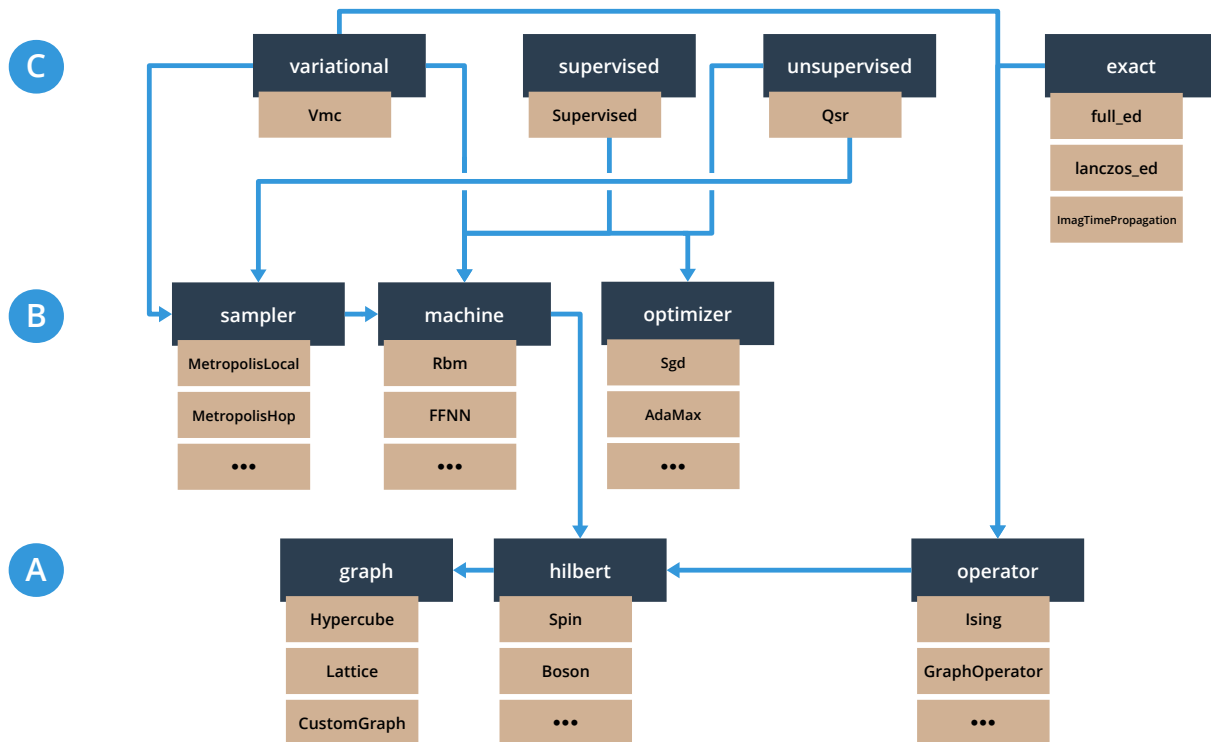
C

variational

Vmc

supervised

Supervised

unsupervised

Qsr

exact

full_ed

lanczos_ed

ImagTimePropagation

B

sampler

MetropolisLocal

MetropolisHop

•••

machine

Rbm

FFNN

•••

optimizer

Sgd

AdaMax

•••

A

graph

Hypercube

Lattice

CustomGraph

hilbert

Spin

Boson

•••

operator

Ising

GraphOperator

•••